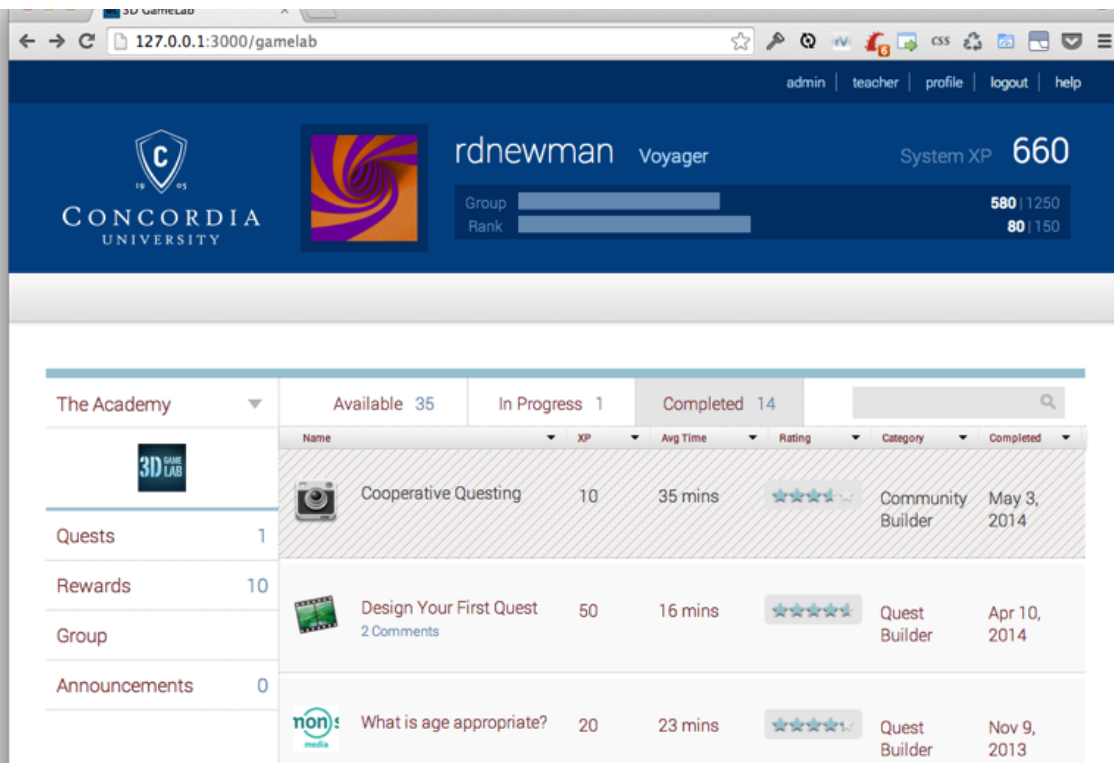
3D GameLab

127.0.0.1:3000/gamelab

CSS

admin | teacher | profile | logout | help

C
19 05
CONCORDIA
UNIVERSITY

rdnewman Voyager

System XP 660

Group 580 | 1250
Rank 80 | 150

The Academy

3D GAME LAB

Quests 1
Rewards 10
Group
Announcements 0

Available 35 | In Progress 1 | Completed 14

| Name | XP | Avg Time | Rating | Category | Completed |
|---|---|---|---|---|---|
| Cooperative Questing | 10 | 35 mins | | Community Builder | May 3, 2014 |
| Design Your First Quest 2 Comments | 50 | 16 mins | | Quest Builder | Apr 10, 2014 |
| What is age appropriate? | 20 | 23 mins | | Quest Builder | Nov 9, 2013 |

non)s media